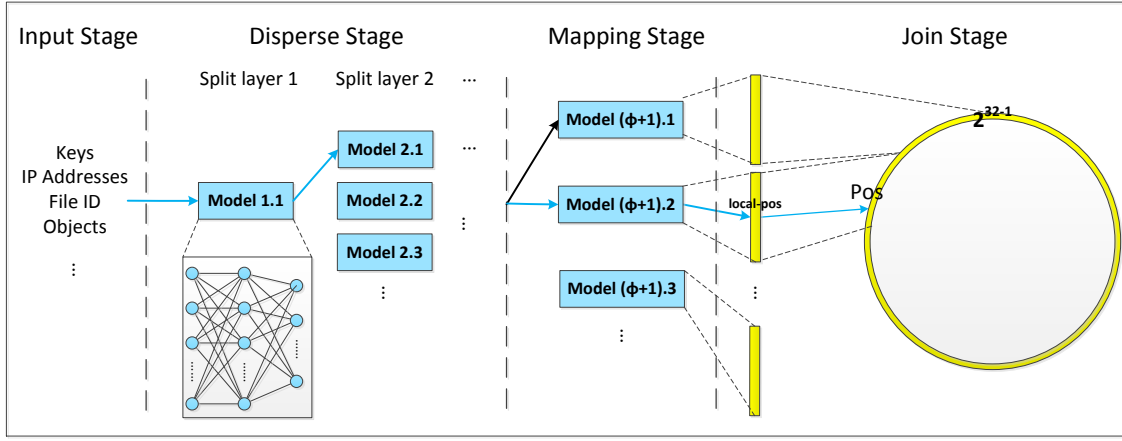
Input Stage

Keys
IP Addresses
File ID
Objects
⋮

Disperse Stage

Split layer 1
Model 1.1

Split layer 2
Model 2.1
Model 2.2
Model 2.3
⋮

…
…
⋮

Mapping Stage

Model (ϕ+1).1
Model (ϕ+1).2
Model (ϕ+1).3
⋮

local-pos
⋮

Join Stage

$2^{32-1}$
Pos